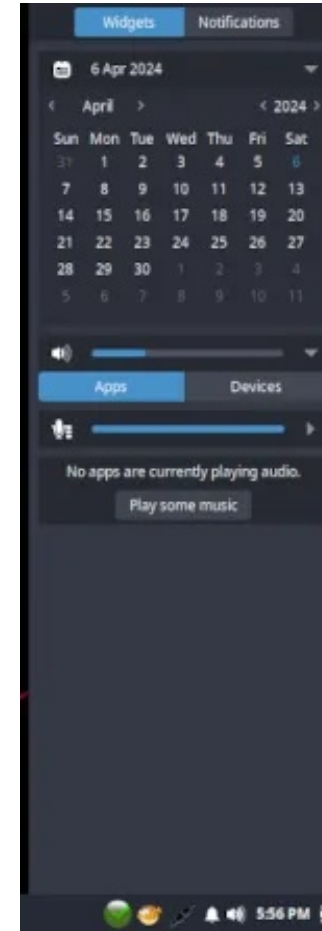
Widgets Notifications

6 Apr 2024

< April > < 2024 >

| Sun | Mon | Tue | Wed | Thu | Fri | Sat |
|---|---|---|---|---|---|---|
| 31 | 1 | 2 | 3 | 4 | 5 | 6 |
| 7 | 8 | 9 | 10 | 11 | 12 | 13 |
| 14 | 15 | 16 | 17 | 18 | 19 | 20 |
| 21 | 22 | 23 | 24 | 25 | 26 | 27 |
| 28 | 29 | 30 | 1 | 2 | 3 | 4 |
| 5 | 6 | 7 | 8 | 9 | 10 | 11 |

Apps Devices

No apps are currently playing audio.

Play some music

5:56 PM